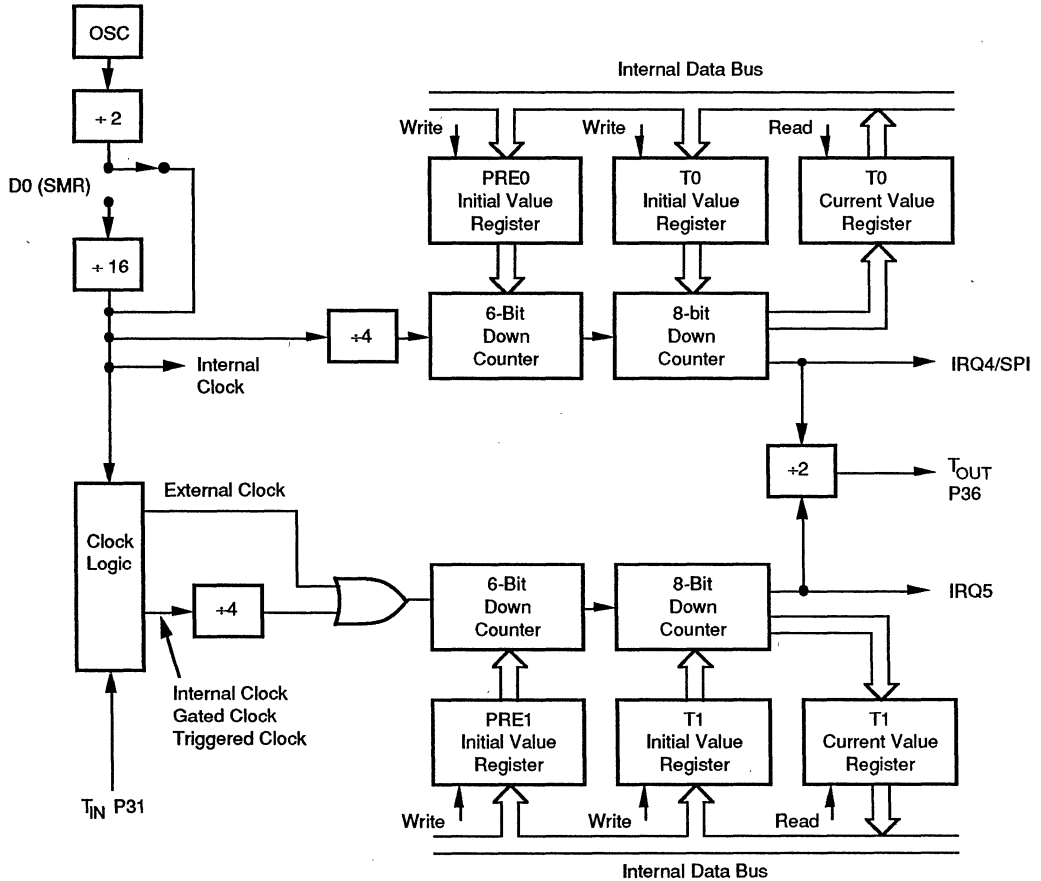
OSC

÷ 2

D0 (SMR)

÷ 16

Internal Data Bus

Write

PRE0
Initial Value
Register

Write

T0
Initial Value
Register

Read

T0
Current Value
Register

÷4

6-Bit
Down
Counter

8-bit
Down
Counter

Internal
Clock

IRQ4/SPI

÷2

$T_{OUT}$
P36

External Clock

Clock
Logic

÷4

6-Bit
Down
Counter

8-Bit
Down
Counter

IRQ5

Internal Clock
Gated Clock
Triggered Clock

PRE1
Initial Value
Register

T1
Initial Value
Register

T1
Current Value
Register

$T_{IN}$ P31

Write

Write

Read

Internal Data Bus